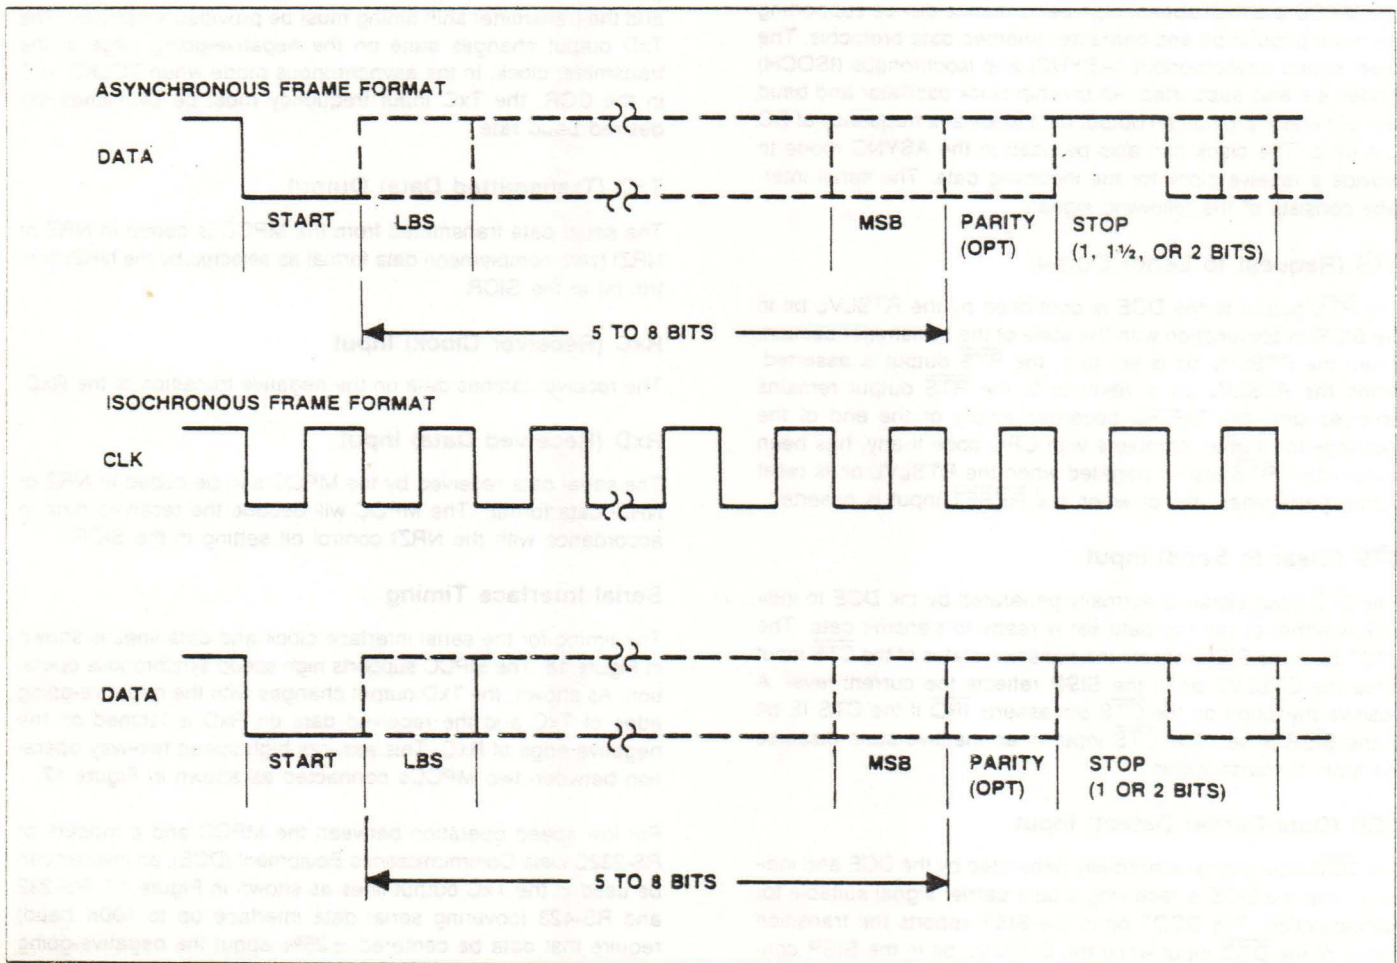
ASYNCHRONOUS FRAME FORMAT

DATA

START

LBS

MSB

PARITY (OPT)

STOP (1, 1½, OR 2 BITS)

5 TO 8 BITS

ISOCHRONOUS FRAME FORMAT

CLK

DATA

START

LBS

MSB

PARITY (OPT)

STOP (1 OR 2 BITS)

5 TO 8 BITS